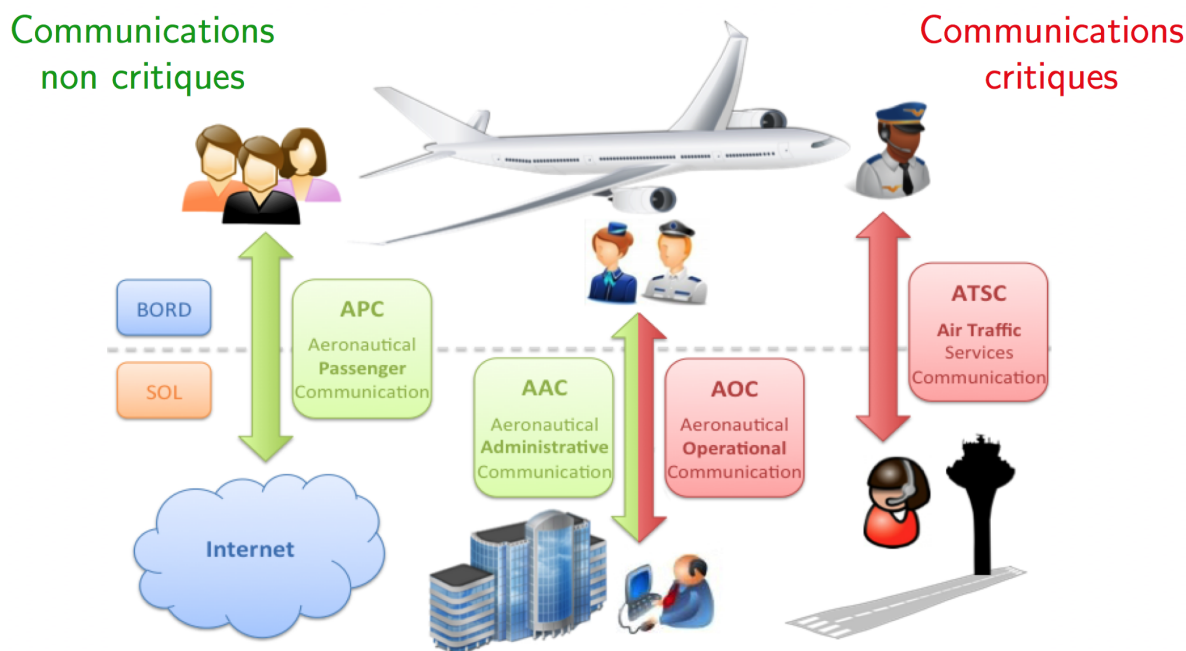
Communications non critiques

Communications critiques

BORD

SOL

APC

Aeronautical Passenger Communication

AAC

Aeronautical Administrative Communication

AOC

Aeronautical Operational Communication

ATSC

Air Traffic Services Communication

Internet